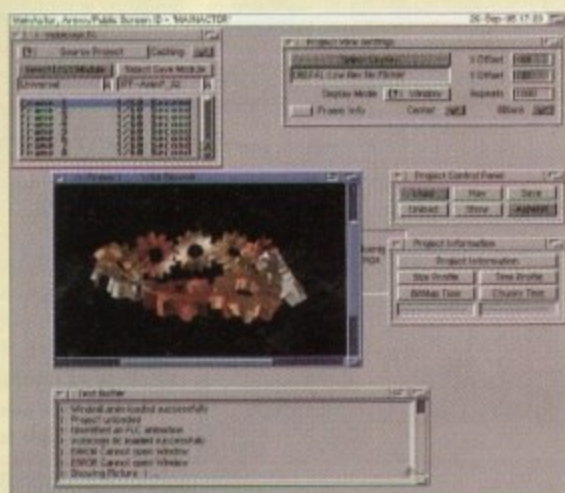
MainActor, Amiga Public Screen 0 - 'MAINACTOR'
26-Sep-95 17:03

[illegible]
Search Project
Caching
Select Load Module
Select Save Module
Universal
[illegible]

Project View Settings
Select Display
X Offset
Y Offset
Display Mode
Window
Aspects
Project Info
Center
Blank

Project Control Panel
Load
Play
Save
Unload
Show
Append

Project Information
Project Information
Size Profile
Time Profile
BitMap Time
Display Time

Text Buffer
Window Lanim loaded successfully
Project unloaded
Identified an FLC animation
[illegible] loaded successfully
ERROR Cannot open Window
ERROR Cannot open Window
Showing Picture